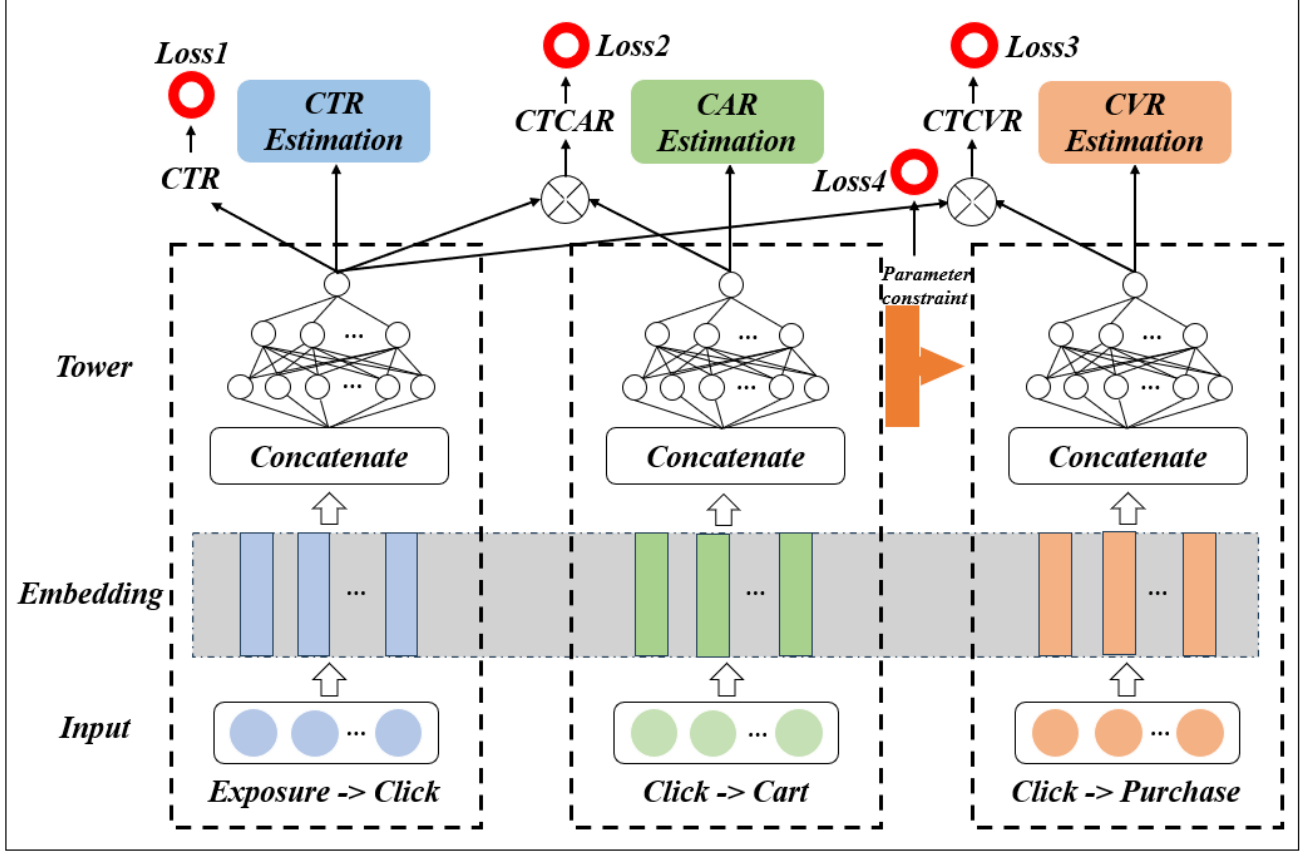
Loss1

CTR

CTR Estimation

Loss2

CTCAR

CAR Estimation

Loss4

Loss3

CTCVR

CVR Estimation

Parameter constraint

Tower

...

...

...

...

...

...

Concatenate

Concatenate

Concatenate

Embedding

...

...

...

Input

...

...

...

Exposure -> Click

Click -> Cart

Click -> Purchase